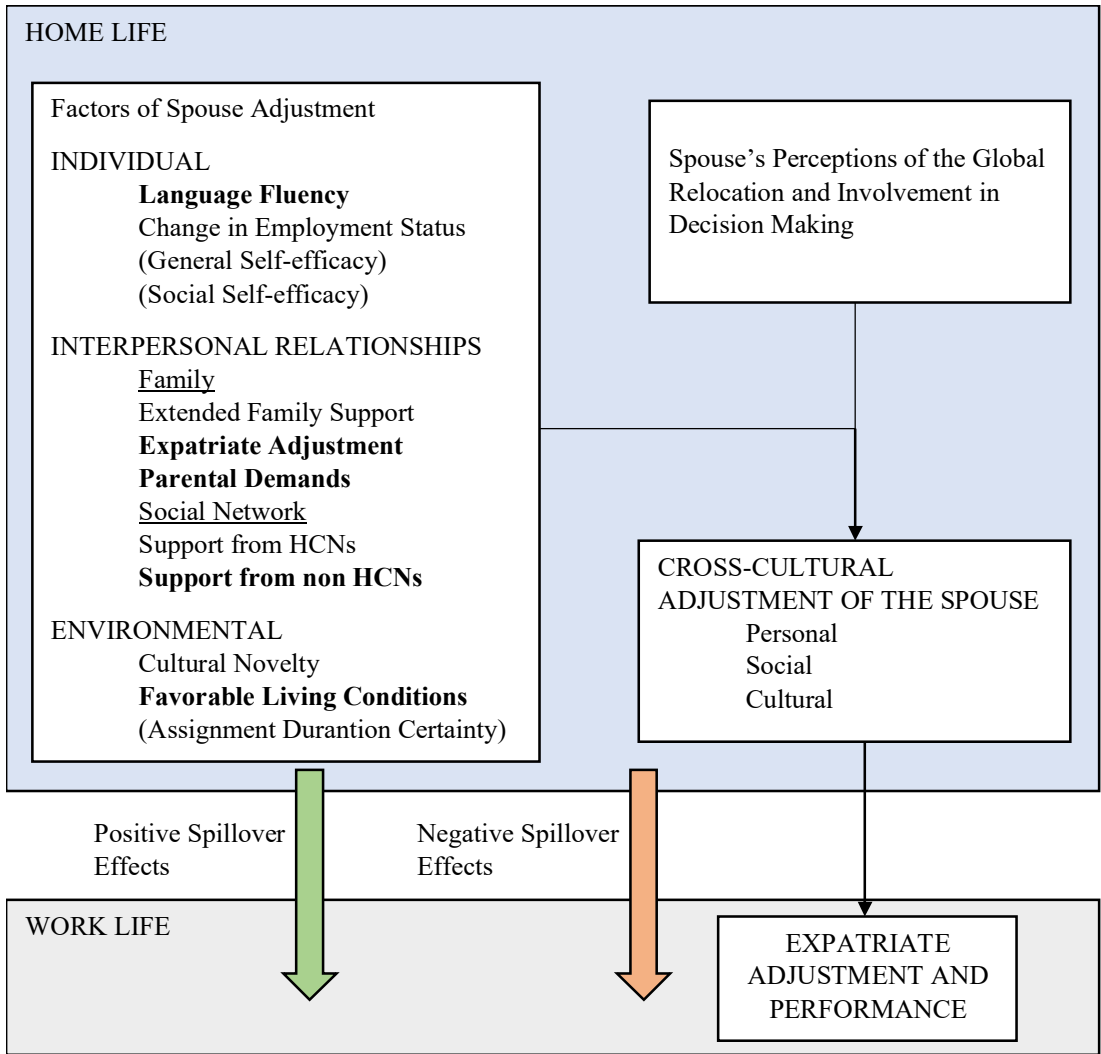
HOME LIFE

Factors of Spouse Adjustment

INDIVIDUAL
Language Fluency
Change in Employment Status
(General Self-efficacy)
(Social Self-efficacy)

INTERPERSONAL RELATIONSHIPS
Family
Extended Family Support
Expatriate Adjustment
Parental Demands
Social Network
Support from HCNs
Support from non HCNs

ENVIRONMENTAL
Cultural Novelty
Favorable Living Conditions
(Assignment Durantion Certainty)

Spouse's Perceptions of the Global Relocation and Involvement in Decision Making

CROSS-CULTURAL ADJUSTMENT OF THE SPOUSE
Personal
Social
Cultural

Positive Spillover Effects

Negative Spillover Effects

WORK LIFE

EXPATRIATE ADJUSTMENT AND PERFORMANCE